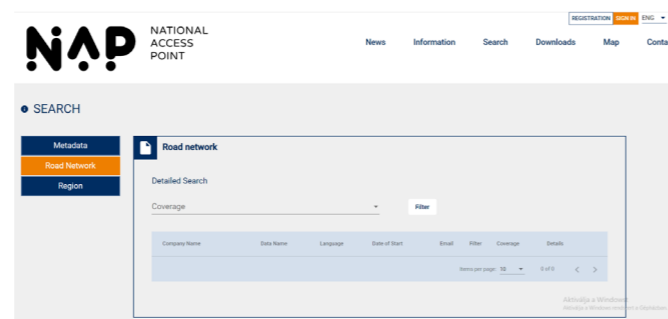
REGISTRATION SIGN IN ENG

NAP NATIONAL ACCESS POINT

News Information Search Downloads Map Conta

SEARCH

Metadata
Road Network
Region

Road network

Detailed Search

Coverage

Filter

| Company Name | Data Name | Language | Date of Start | Email | Filter | Coverage | Details |
|---|---|---|---|---|---|---|---|

Items per page: 10 0 of 0

Attivazione Windows
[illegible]